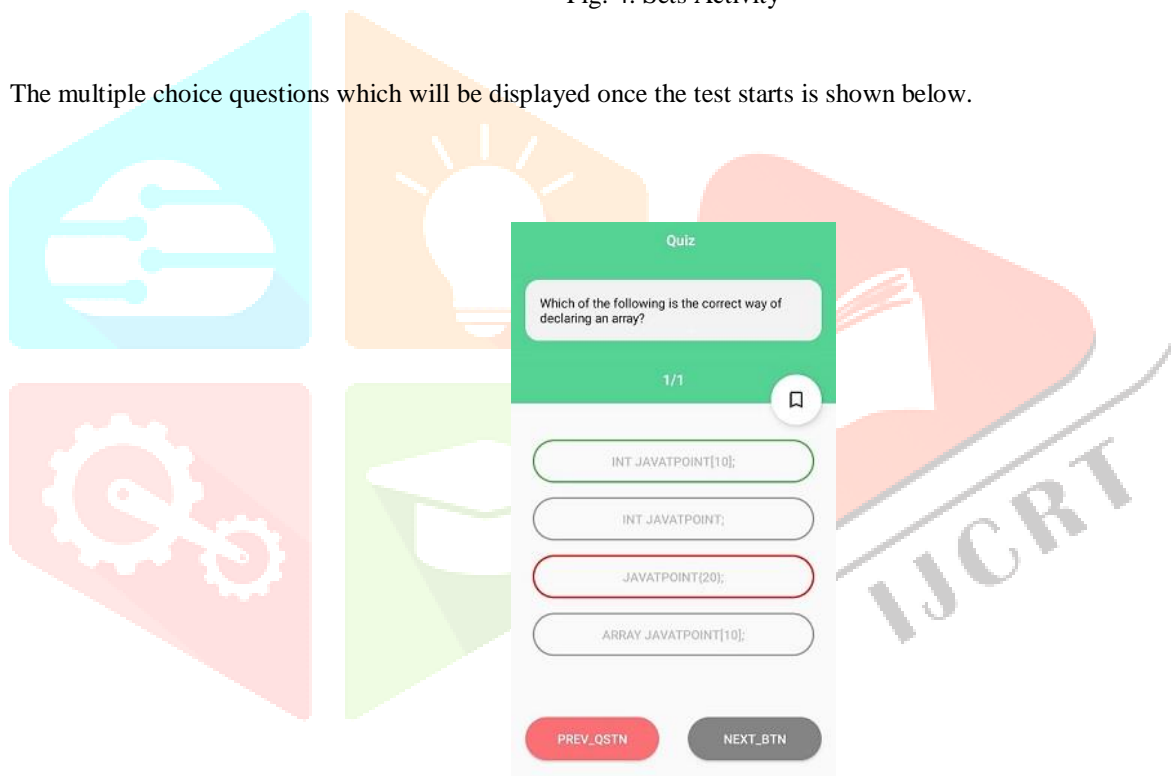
Fig. 4: Sets Activity

The multiple choice questions which will be displayed once the test starts is shown below.

Quiz

Which of the following is the correct way of declaring an array?

1/1

INT JAVATPOINT[10];

INT JAVATPOINT;

JAVATPOINT(20);

ARRAY JAVATPOINT[10];

PREV_QSTN

NEXT_BTN

IJCRT